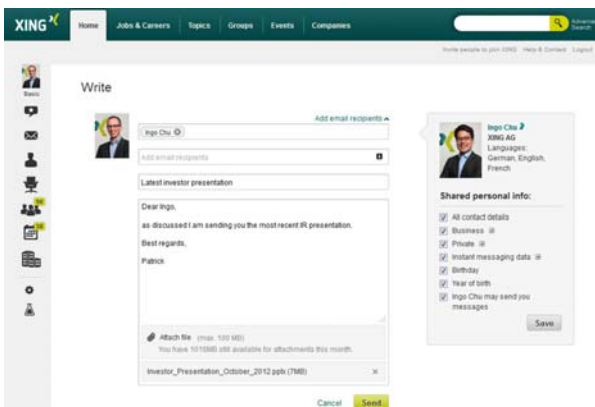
XING

Home | Jobs & Careers | Topics | Groups | Events | Companies

Advanced Search

Invite people to join XING Help & Contact Logout

Basic

Write

Add email recipients

Ingo Chu

Add email recipients

Latest investor presentation

Dear Ingo,

as discussed I am sending you the most recent IR presentation.

Best regards,

Patrick

Attach file (max. 100 MB)

You have 1010MB still available for attachments this month.

Investor_Presentation_October_2012.pptx (7MB) ×

Cancel Send

Ingo Chu
XING AG
Languages:
German, English, French

Shared personal info:

All contact details
Business
Private
Instant messaging data
Birthday
Year of birth
Ingo Chu may send you messages

Save